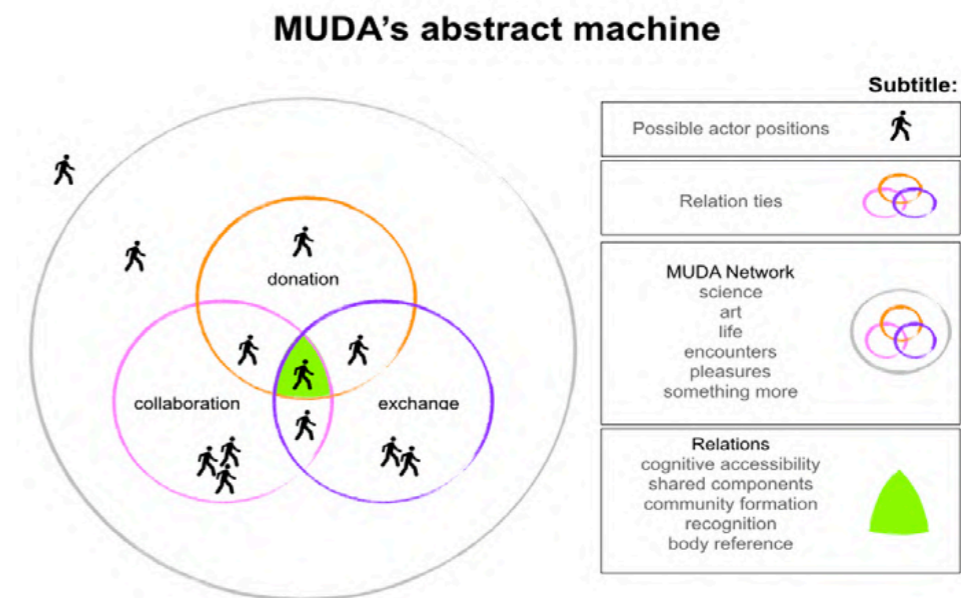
MUDA's abstract machine

donation

collaboration

exchange

Subtitle:

Possible actor positions

Relation ties

MUDA Network
science
art
life
encounters
pleasures
something more

Relations
cognitive accessibility
shared components
community formation
recognition
body reference